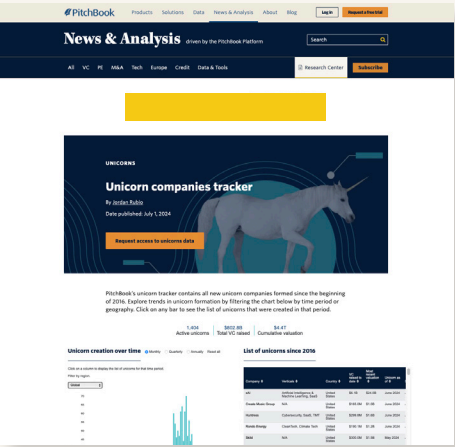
PitchBook Products Solutions Data News & Analysis About Blog Log In Request a Free trial

News & Analysis driven by the PitchBook Platform

Search

All VC PE M&A Tech Europe Credit Data & Tools

Research Center Subscribe

UNICORNS

Unicorn companies tracker

By Jordan Rubio

Date published: July 1, 2024

Request access to unicorns data

PitchBook's unicorn tracker contains all new unicorn companies formed since the beginning of 2016. Explore trends in unicorn formation by filtering the chart below by time period or geography. Click on any bar to see the list of unicorns that were created in that period.

1,404 Active unicorns

$602.8B Total VC raised

$4.4T Cumulative valuation

Unicorn creation over time

Monthly Quarterly Annually Reset all

List of unicorns since 2016

| Company | Verticals | Country | VC raised to date | Most recent valuation | Unicorn as of |
|---|---|---|---|---|---|
| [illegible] | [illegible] | United States | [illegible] | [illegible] | June 2024 |
| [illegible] | N/A | United States | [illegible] | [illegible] | June 2024 |
| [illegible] | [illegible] | United States | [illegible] | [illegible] | June 2024 |
| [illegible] | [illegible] | United States | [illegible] | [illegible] | June 2024 |
| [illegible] | N/A | United States | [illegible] | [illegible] | May 2024 |